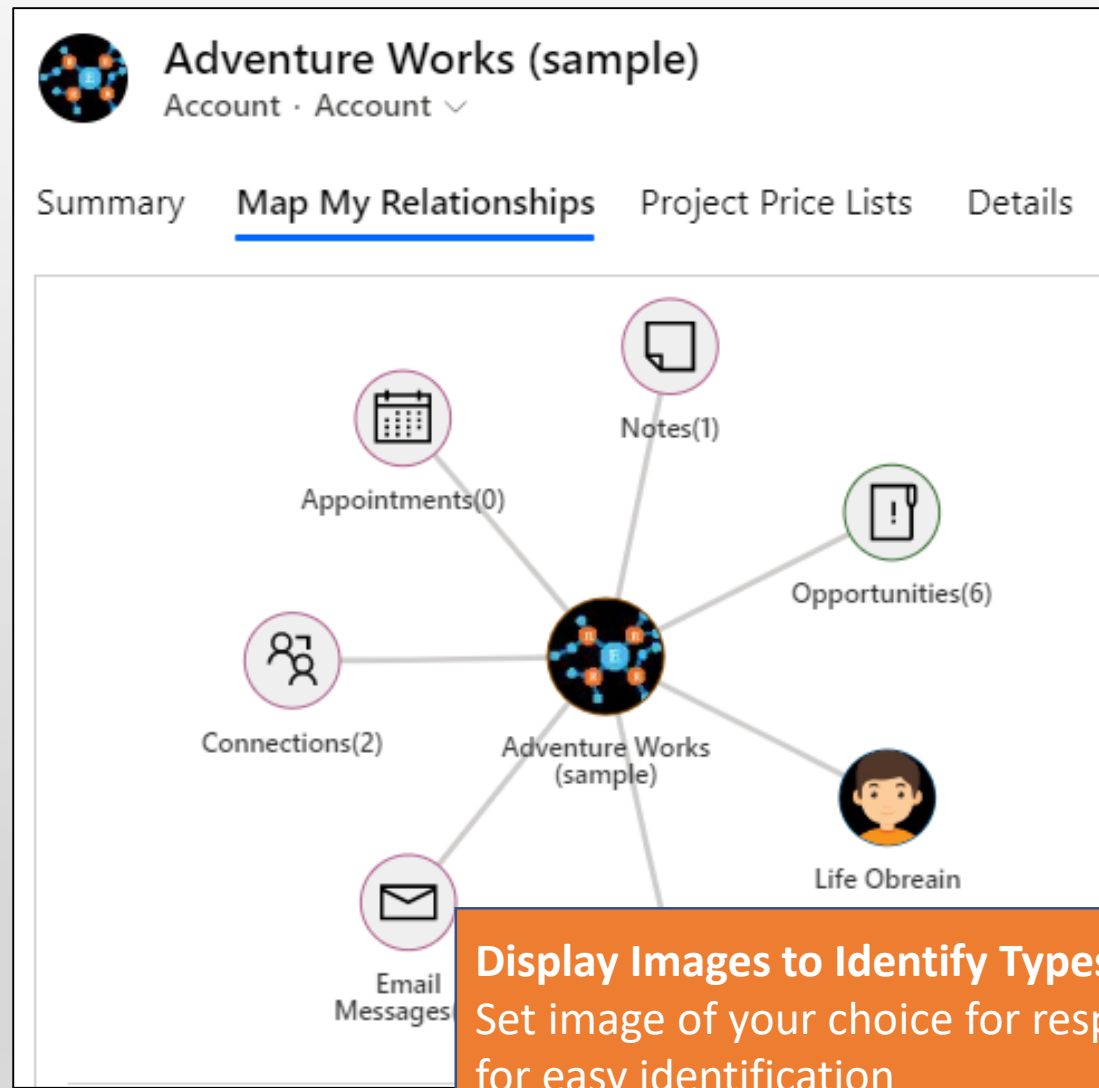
Adventure Works (sample)
Account · Account ∨

Summary Map My Relationships Project Price Lists Details

Notes(1)

Appointments(0)

Opportunities(6)

Connections(2)

Adventure Works (sample)

Life Obreain

Email Messages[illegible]

**Display Images to Identify Type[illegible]**
Set image of your choice for res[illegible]
for easy identification